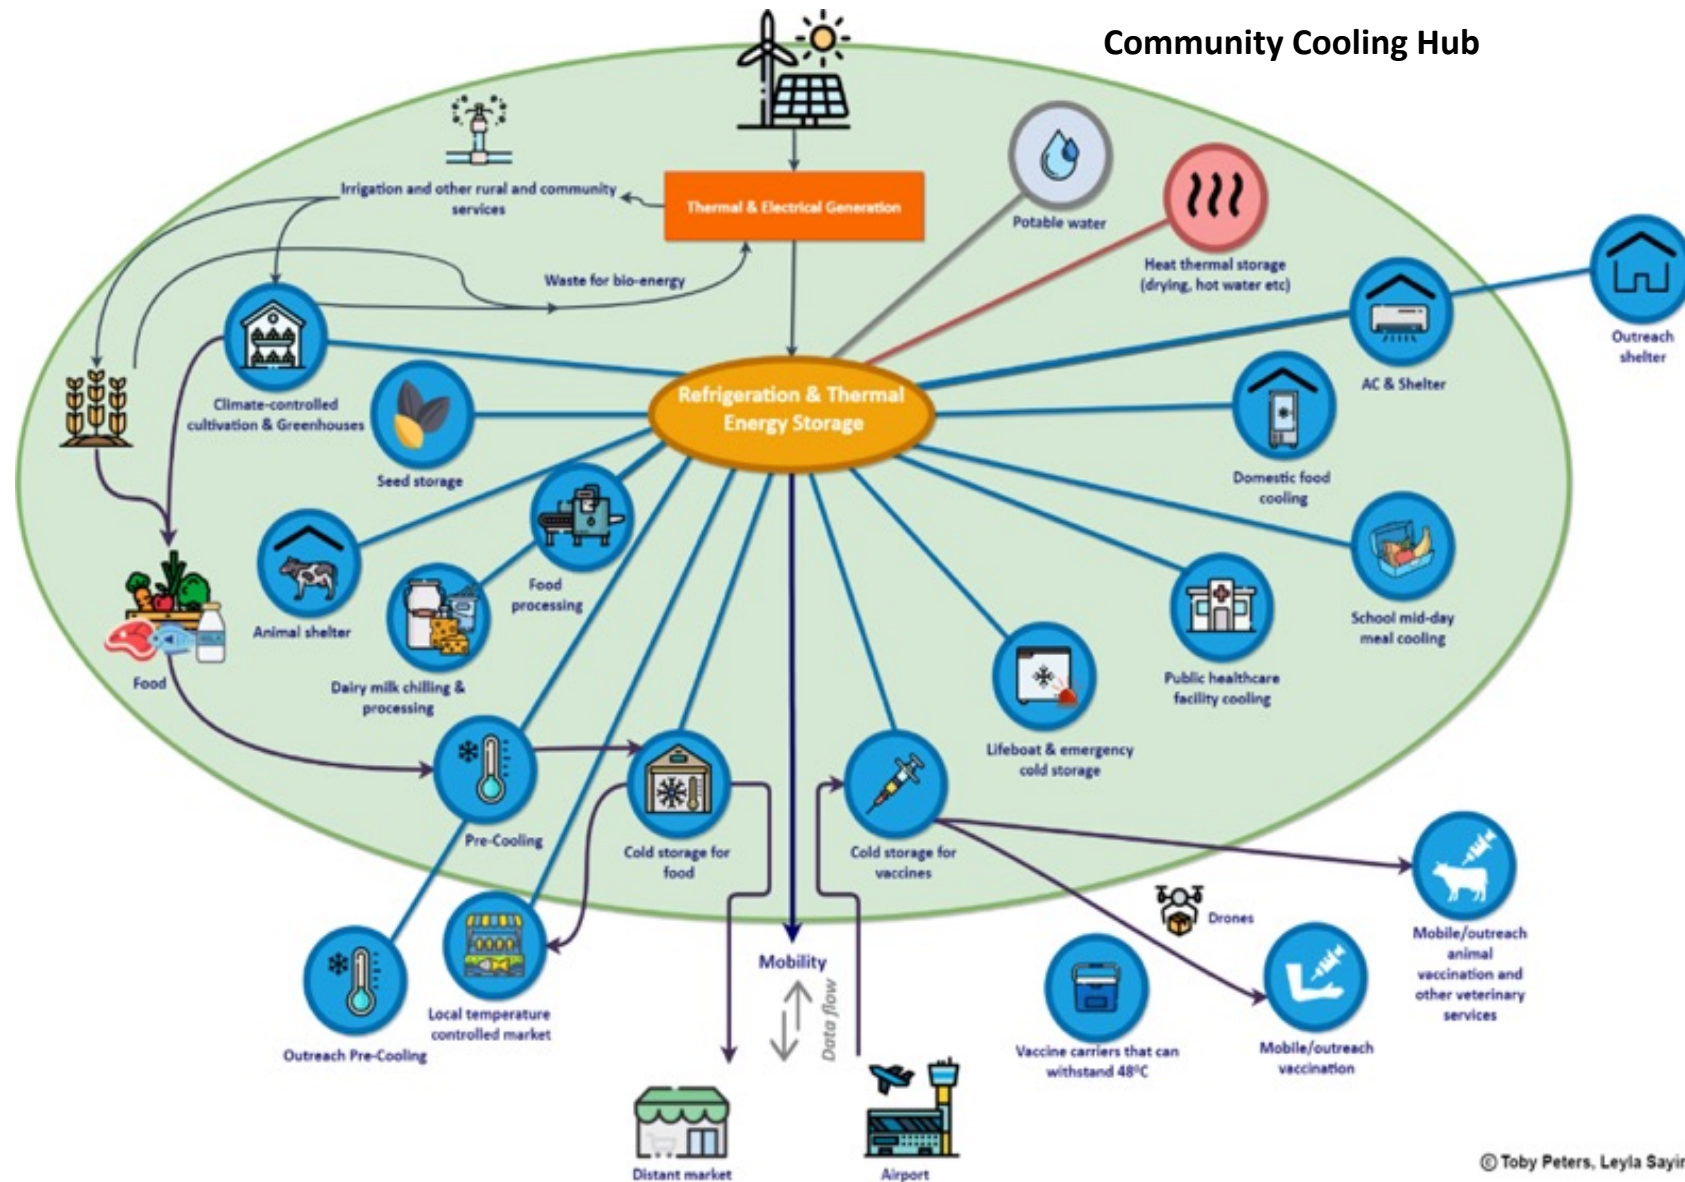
Community Cooling Hub

Irrigation and other rural and community services

Thermal & Electrical Generation

Waste for bio-energy

Potable water

Heat thermal storage (drying, hot water etc)

Outreach shelter

AC & Shelter

Climate-controlled cultivation & Greenhouses

Seed storage

Refrigeration & Thermal Energy Storage

Domestic food cooling

Animal shelter

Food processing

School mid-day meal cooling

Food

Dairy milk chilling & processing

Public healthcare facility cooling

Lifeboat & emergency cold storage

Pre-Cooling

Cold storage for food

Cold storage for vaccines

Mobile/outreach animal vaccination and other veterinary services

Drones

Outreach Pre-Cooling

Local temperature controlled market

Mobility

Data flow

Vaccine carriers that can withstand 48ºC

Mobile/outreach vaccination

Distant market

Airport

© Toby Peters, Leyla Sayin